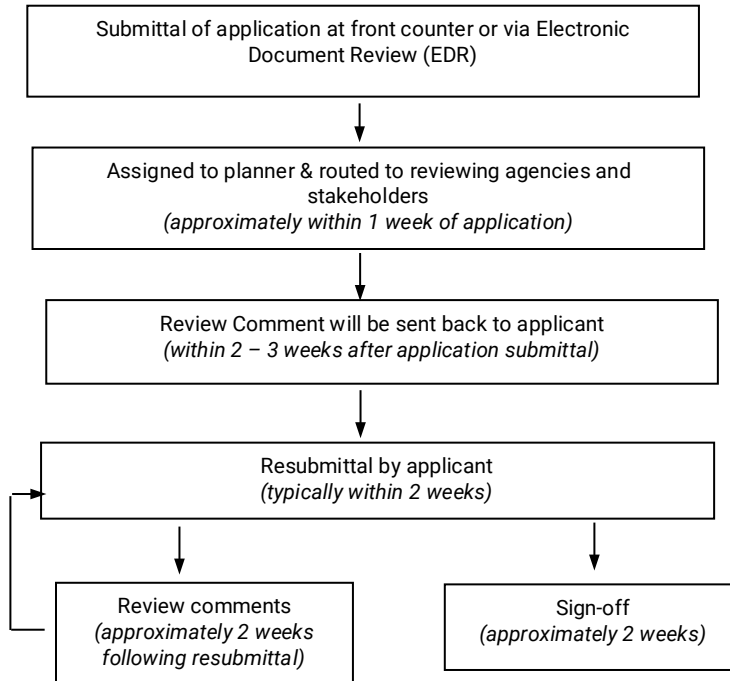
Submittal of application at front counter or via Electronic Document Review (EDR)

Assigned to planner & routed to reviewing agencies and stakeholders
*(approximately within 1 week of application)*

Review Comment will be sent back to applicant
*(within 2 – 3 weeks after application submittal)*

Resubmittal by applicant
*(typically within 2 weeks)*

Review comments
*(approximately 2 weeks following resubmittal)*

Sign-off
*(approximately 2 weeks)*